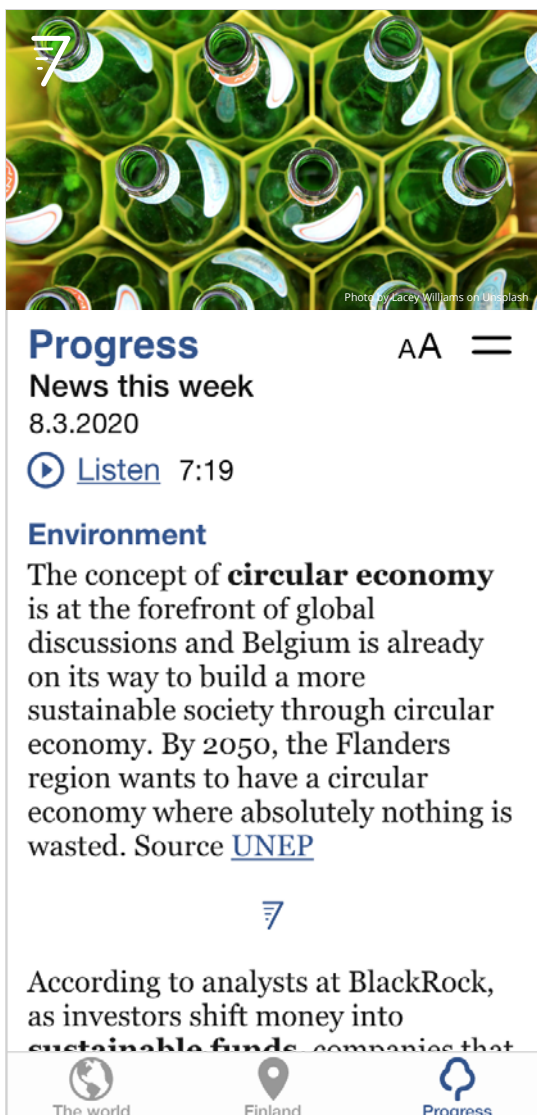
Photo by Lacey Williams on Unsplash

Progress

AA

News this week

8.3.2020

Listen 7:19

Environment

The concept of **circular economy** is at the forefront of global discussions and Belgium is already on its way to build a more sustainable society through circular economy. By 2050, the Flanders region wants to have a circular economy where absolutely nothing is wasted. Source UNEP

According to analysts at BlackRock, as investors shift money into **sustainable funds**, companies that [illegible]

The world Finland Progress